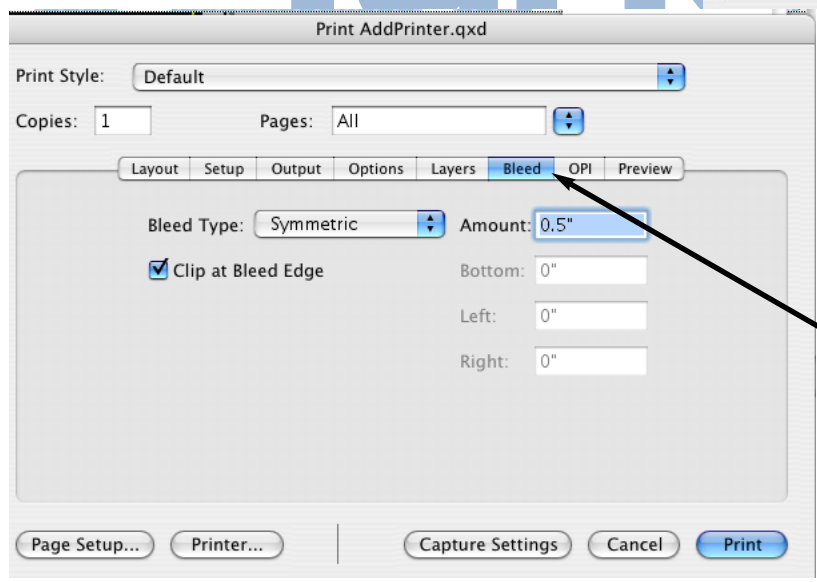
Print AddPrinter.qxd

Print Style: Default

Copies: 1 Pages: All

Layout Setup Output Options Layers Bleed OPI Preview

Bleed Type: Symmetric Amount: 0.5"

Clip at Bleed Edge Bottom: 0"

Left: 0"

Right: 0"

Page Setup... Printer... Capture Settings Cancel Print